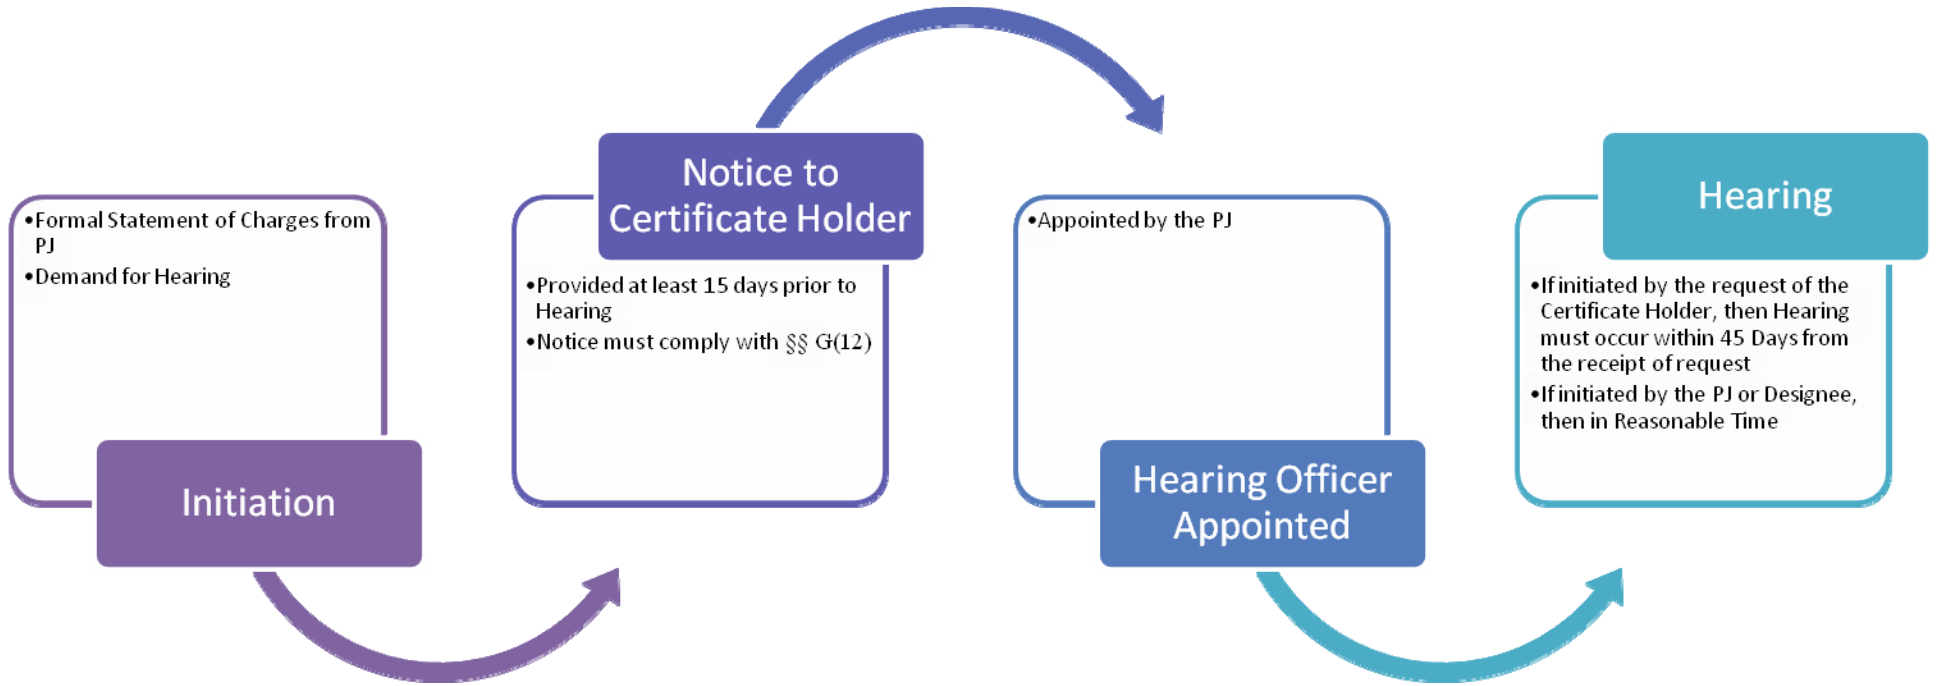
•Formal Statement of Charges from PJ
•Demand for Hearing

Initiation

Notice to Certificate Holder

•Provided at least 15 days prior to Hearing
•Notice must comply with §§ G(12)

•Appointed by the PJ

Hearing Officer Appointed

Hearing

•If initiated by the request of the Certificate Holder, then Hearing must occur within 45 Days from the receipt of request
•If initiated by the PJ or Designee, then in Reasonable Time